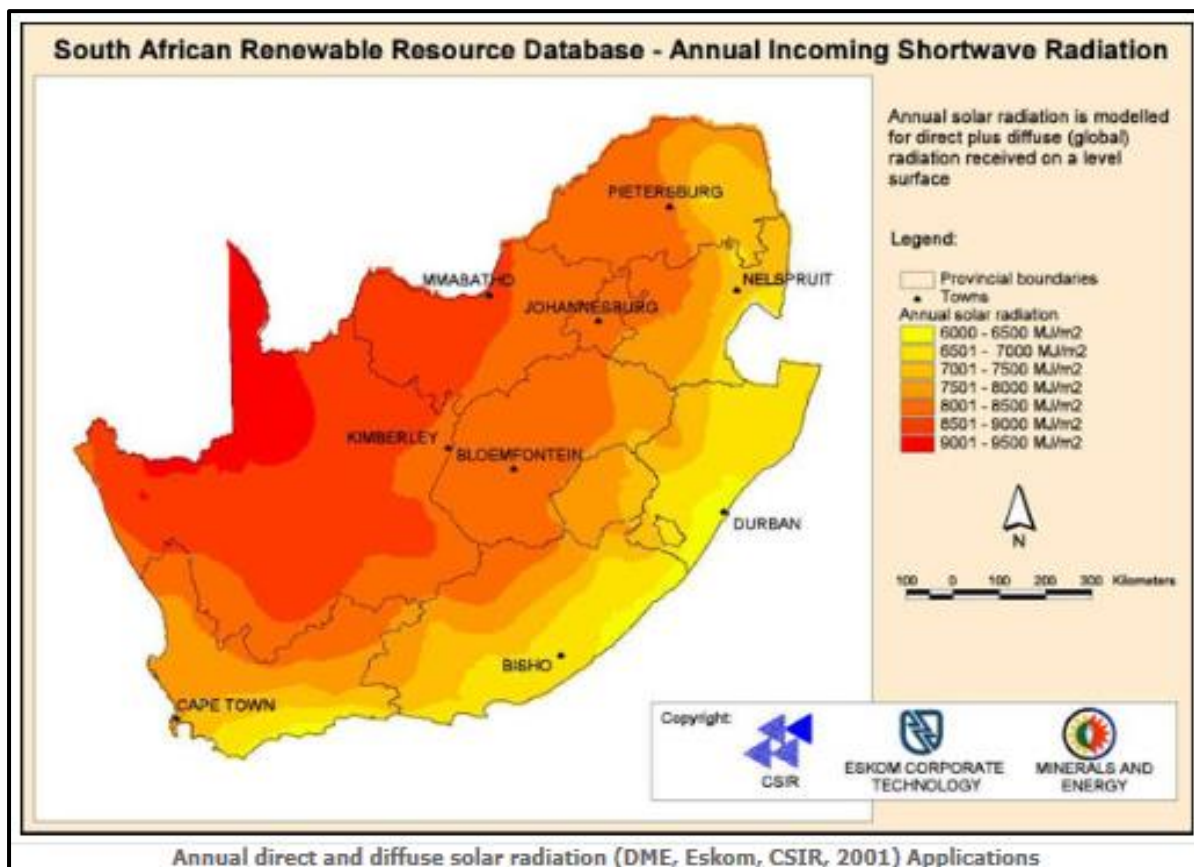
South African Renewable Resource Database - Annual Incoming Shortwave Radiation

Annual solar radiation is modelled for direct plus diffuse (global) radiation received on a level surface

Legend:

Provincial boundaries
Towns
Annual solar radiation
6000 - 6500 MJ/m2
6501 - 7000 MJ/m2
7001 - 7500 MJ/m2
7501 - 8000 MJ/m2
8001 - 8500 MJ/m2
8501 - 9000 MJ/m2
9001 - 9500 MJ/m2

N

100 0 100 200 300 Kilometers

PIETERSBURG
NELSPRUIT
MMABATHO
JOHANNESBURG
KIMBERLEY
BLOEMFONTEIN
DURBAN
BISHO
CAPE TOWN

Copyright:
CSIR
ESKOM CORPORATE TECHNOLOGY
MINERALS AND ENERGY

Annual direct and diffuse solar radiation (DME, Eskom, CSIR, 2001) Applications